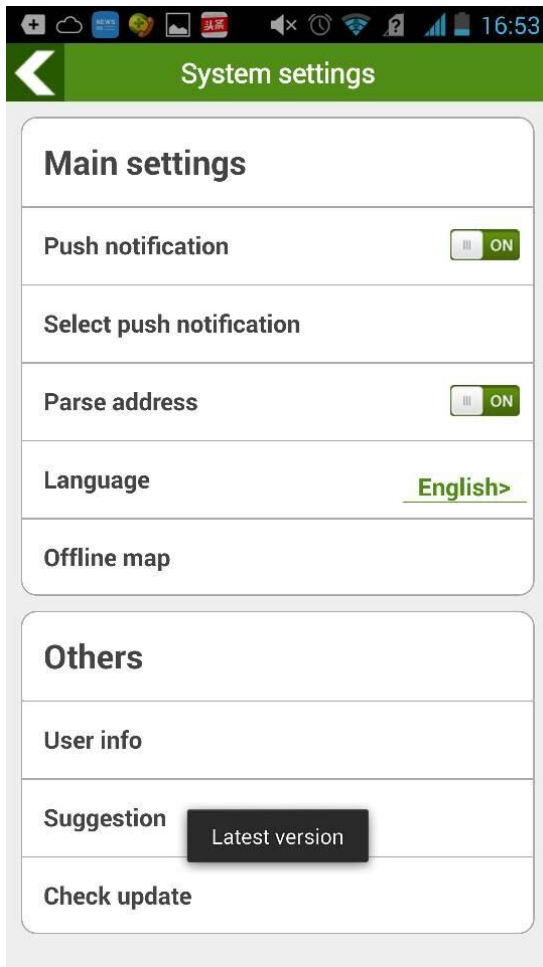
NEWS 头条 16:53

System settings

Main settings

Push notification ON

Select push notification

Parse address ON

Language English>

Offline map

Others

User info

Suggestion

Latest version

Check update